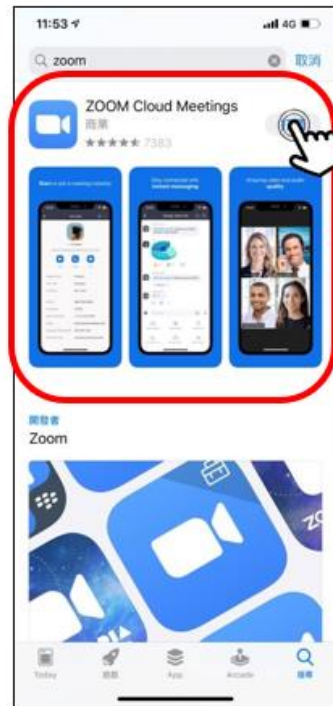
11:53
4G

zoom
取消

ZOOM Cloud Meetings
商業
★★★★★ 7383

Start or join a meeting instantly

Stay connected with instant messaging

Amazing video and audio quality

開發者
Zoom

Today
遊戲
App
Arcade
搜尋